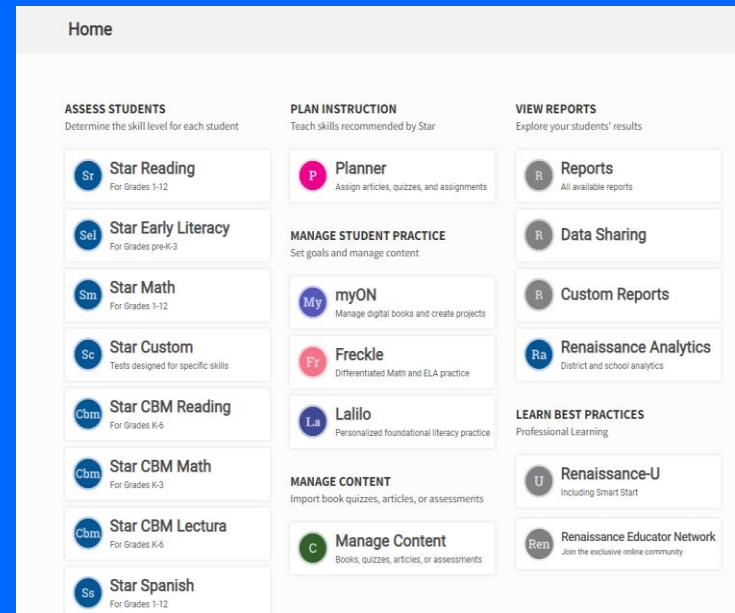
Home

ASSESS STUDENTS
Determine the skill level for each student

Sr Star Reading
For Grades 1-12

Sel Star Early Literacy
For Grades pre-K-3

Sm Star Math
For Grades 1-12

Sc Star Custom
Tests designed for specific skills

Cbm Star CBM Reading
For Grades K-6

Cbm Star CBM Math
For Grades K-3

Cbm Star CBM Lectura
For Grades K-6

Ss Star Spanish
For Grades 1-12

PLAN INSTRUCTION
Teach skills recommended by Star

P Planner
Assign articles, quizzes, and assignments

MANAGE STUDENT PRACTICE
Set goals and manage content

My myON
Manage digital books and create projects

Fr Freckle
Differentiated Math and ELA practice

La Lalilo
Personalized foundational literacy practice

MANAGE CONTENT
Import book quizzes, articles, or assessments

C Manage Content
Books, quizzes, articles, or assessments

VIEW REPORTS
Explore your students' results

R Reports
All available reports

R Data Sharing

R Custom Reports

Ra Renaissance Analytics
District and school analytics

LEARN BEST PRACTICES
Professional Learning

U Renaissance-U
Including Smart Start

Ren Renaissance Educator Network
Join the exclusive online community